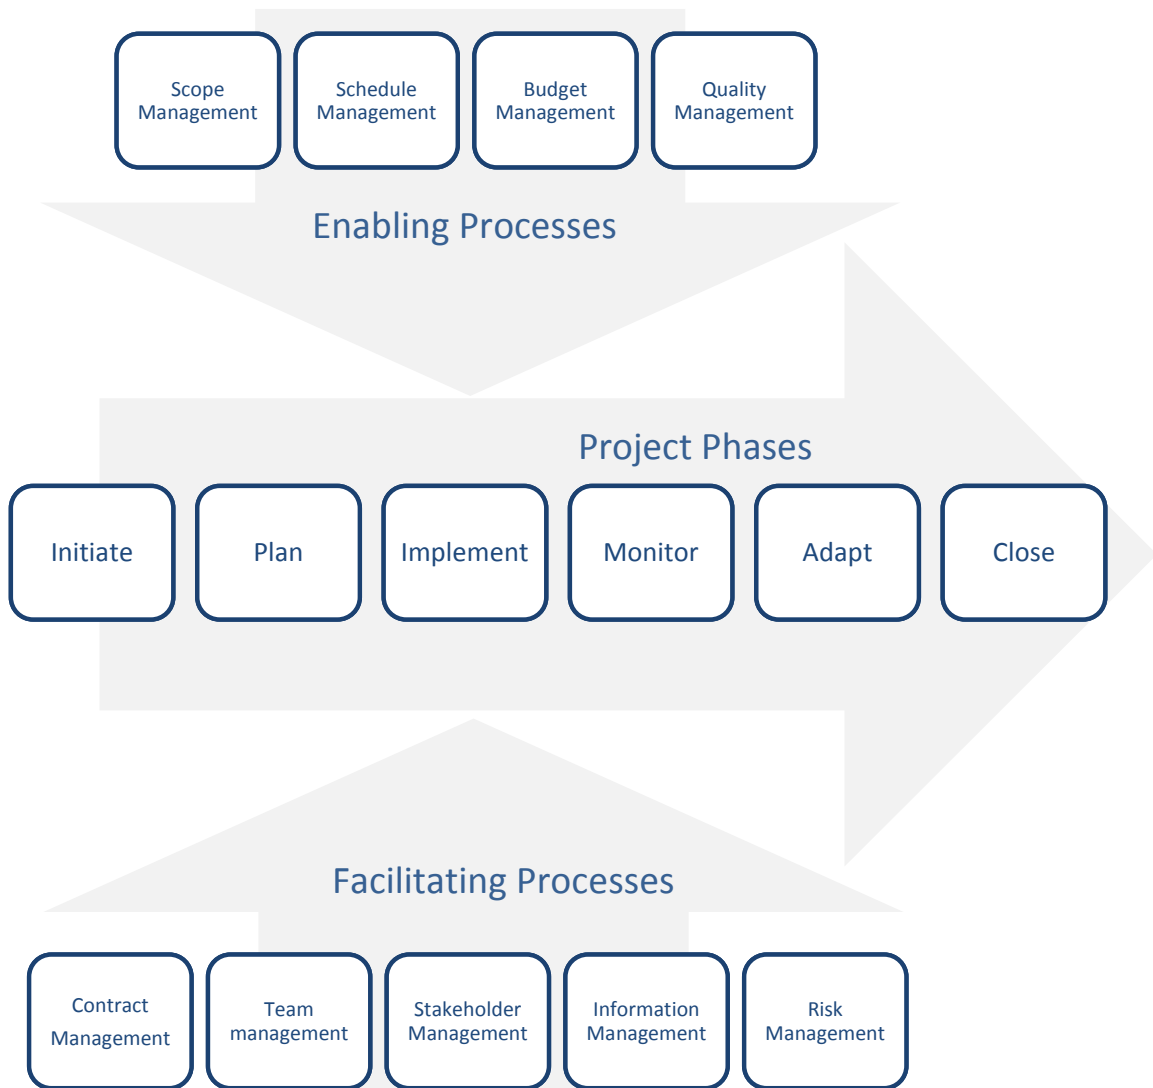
Scope Management

Schedule Management

Budget Management

Quality Management

Enabling Processes

Project Phases

Initiate

Plan

Implement

Monitor

Adapt

Close

Facilitating Processes

Contract Management

Team management

Stakeholder Management

Information Management

Risk Management